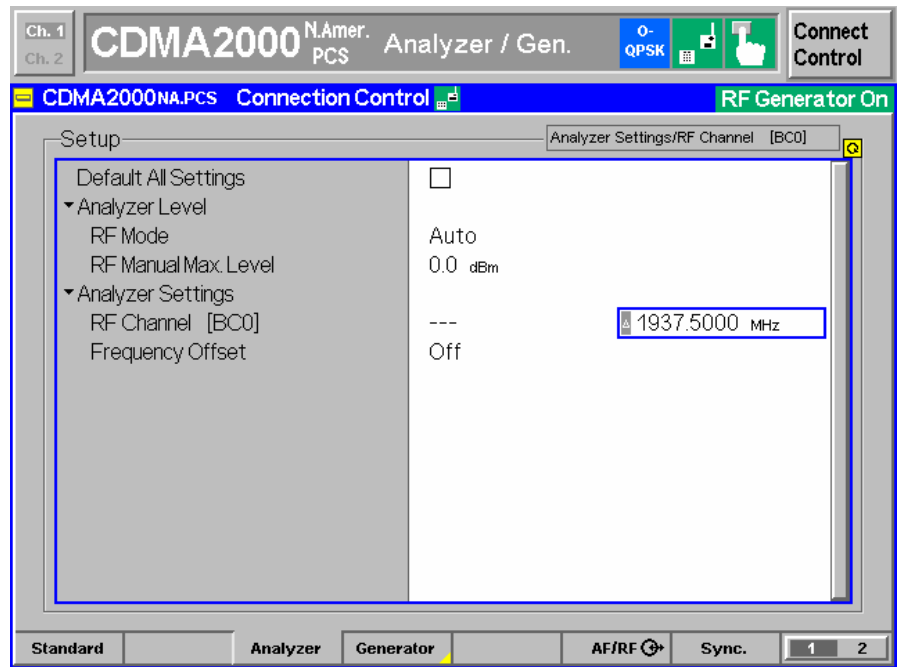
Ch. 1
Ch. 2
CDMA2000 N.Amer. PCS Analyzer / Gen.
O-QPSK
Connect Control

CDMA2000NA.PCS Connection Control
RF Generator On

Setup
Analyzer Settings/RF Channel [BC0]

| | |
|---|---|
| Default All Settings | ☐ |
| ▾Analyzer Level | |
| RF Mode | Auto |
| RF Manual Max. Level | 0.0 dBm |
| ▾Analyzer Settings | |
| RF Channel [BC0] | --- 1937.5000 MHz |
| Frequency Offset | Off |

Standard | Analyzer | Generator | AF/RF | Sync. | 1 2